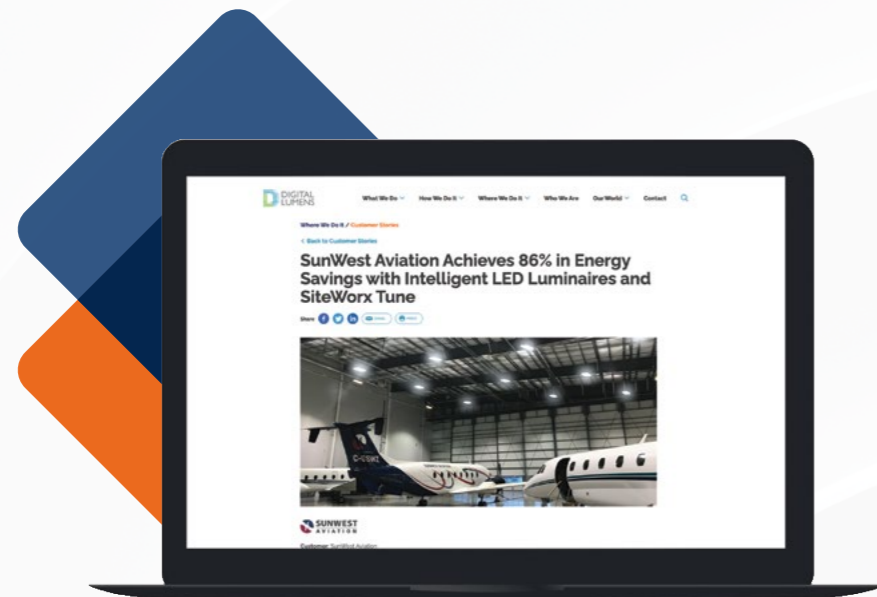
DIGITAL LUMENS

What We Do How We Do It Where We Do It Who We Are Our World Contact

Where We Do It / Customer Stories

< Back to Customer Stories

SunWest Aviation Achieves 86% in Energy Savings with Intelligent LED Luminaires and SiteWorx Tune

Share

C-GSWZ

SUNWEST AVIATION

Customer SunWest Aviation